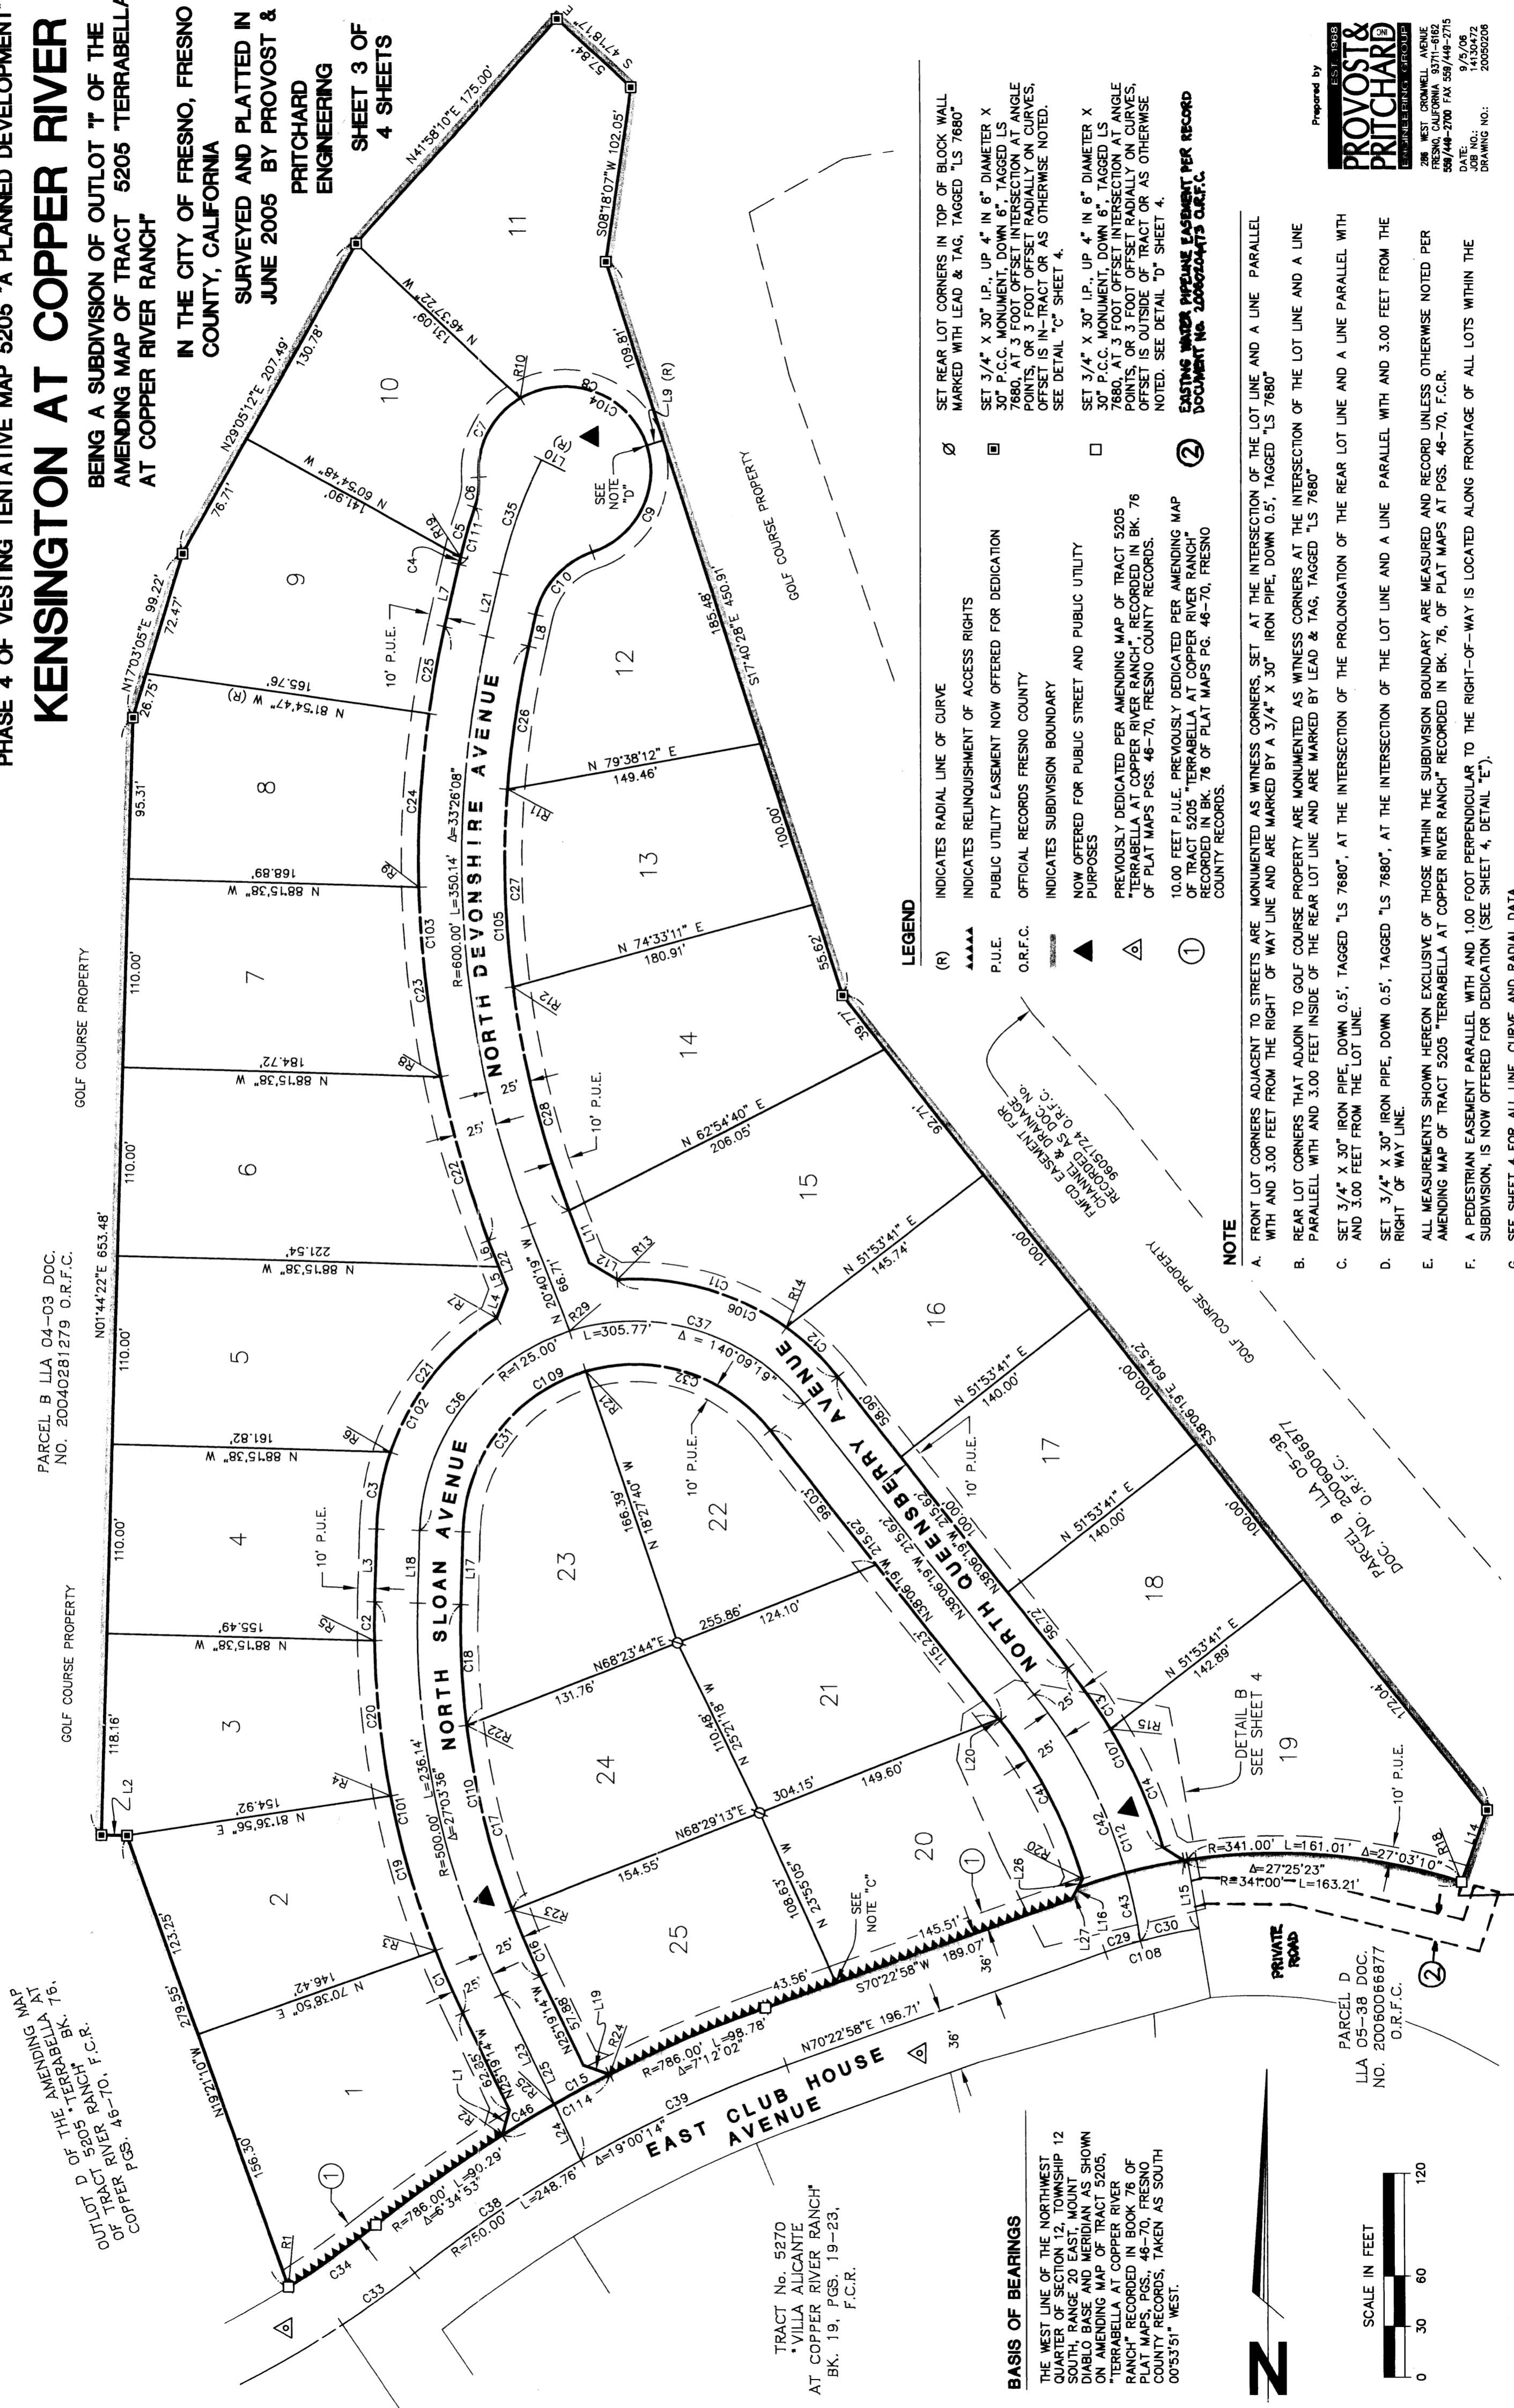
PHASE 4 OF VESTING TENTATIVE MAP 5205 "A PLANNED DEVELOPMENT"

KENSINGTON AT COPPER RIVER

BEING A SUBDIVISION OF OUTLOT "I" OF THE AMENDING MAP OF TRACT 5205 "TERRABELLA AT COPPER RIVER RANCH"

IN THE CITY OF FRESNO, FRESNO COUNTY, CALIFORNIA

SURVEYED AND PLATTED IN JUNE 2005 BY PROVOST & PRITCHARD ENGINEERING

SHEET 3 OF 4 SHEETS

LEGEND

| | |
|---|---|
| (R) | INDICATES RADIAL LINE OF CURVE |
| | INDICATES RELINQUISHMENT OF ACCESS RIGHTS |
| P.U.E. | PUBLIC UTILITY EASEMENT NOW OFFERED FOR DEDICATION |
| O.R.F.C. | OFFICIAL RECORDS FRESNO COUNTY |
| | INDICATES SUBDIVISION BOUNDARY |
| | NOW OFFERED FOR PUBLIC STREET AND PUBLIC UTILITY PURPOSES |
| | PREVIOUSLY DEDICATED PER AMENDING MAP OF TRACT 5205 "TERRABELLA AT COPPER RIVER RANCH", RECORDED IN BK. 76 OF PLAT MAPS PGS. 46-70, FRESNO COUNTY RECORDS. |
| ① | 10.00 FEET P.U.E. PREVIOUSLY DEDICATED PER AMENDING MAP OF TRACT 5205 "TERRABELLA AT COPPER RIVER RANCH" RECORDED IN BK. 76 OF PLAT MAPS PG. 46-70, FRESNO COUNTY RECORDS. |
| ∅ | SET REAR LOT CORNERS IN TOP OF BLOCK WALL MARKED WITH LEAD & TAG, TAGGED "LS 7680" |
| ▣ | SET 3/4" X 30" I.P., UP 4" IN 6" DIAMETER X 30" P.C.C. MONUMENT, DOWN 6", TAGGED LS 7680, AT 3 FOOT OFFSET INTERSECTION AT ANGLE POINTS, OR 3 FOOT OFFSET RADIALLY ON CURVES, OFFSET IS IN-TRACT OR AS OTHERWISE NOTED. SEE DETAIL "C" SHEET 4. |
| □ | SET 3/4" X 30" I.P., UP 4" IN 6" DIAMETER X 30" P.C.C. MONUMENT, DOWN 6", TAGGED LS 7680, AT 3 FOOT OFFSET INTERSECTION AT ANGLE POINTS, OR 3 FOOT OFFSET RADIALLY ON CURVES, OFFSET IS OUTSIDE OF TRACT OR AS OTHERWISE NOTED. SEE DETAIL "D" SHEET 4. |
| ② | EXISTING WATER PIPELINE EASEMENT PER RECORD DOCUMENT No. 2006024473 O.R.F.C. |

NOTE

A. FRONT LOT CORNERS ADJACENT TO STREETS ARE MONUMENTED AS WITNESS CORNERS, SET AT THE INTERSECTION OF THE LOT LINE AND A LINE PARALLEL WITH AND 3.00 FEET FROM THE RIGHT OF WAY LINE AND ARE MARKED BY A 3/4" X 30" IRON PIPE, DOWN 0.5', TAGGED "LS 7680"

B. REAR LOT CORNERS THAT ADJOIN TO GOLF COURSE PROPERTY ARE MONUMENTED AS WITNESS CORNERS AT THE INTERSECTION OF THE LOT LINE AND A LINE PARALLELL WITH AND 3.00 FEET INSIDE OF THE REAR LOT LINE AND ARE MARKED BY LEAD & TAG, TAGGED "LS 7680"

C. SET 3/4" X 30" IRON PIPE, DOWN 0.5', TAGGED "LS 7680", AT THE INTERSECTION OF THE PROLONGATION OF THE REAR LOT LINE AND A LINE PARALLEL WITH AND 3.00 FEET FROM THE LOT LINE.

D. SET 3/4" X 30" IRON PIPE, DOWN 0.5', TAGGED "LS 7680", AT THE INTERSECTION OF THE LOT LINE AND A LINE PARALLEL WITH AND 3.00 FEET FROM THE RIGHT OF WAY LINE.

E. ALL MEASUREMENTS SHOWN HEREON EXCLUSIVE OF THOSE WITHIN THE SUBDIVISION BOUNDARY ARE MEASURED AND RECORD UNLESS OTHERWISE NOTED PER AMENDING MAP OF TRACT 5205 "TERRABELLA AT COPPER RIVER RANCH" RECORDED IN BK. 76, OF PLAT MAPS AT PGS. 46-70, F.C.R.

F. A PEDESTRIAN EASEMENT PARALLEL WITH AND 1.00 FOOT PERPENDICULAR TO THE RIGHT-OF-WAY IS LOCATED ALONG FRONTAGE OF ALL LOTS WITHIN THE SUBDIVISION, IS NOW OFFERED FOR DEDICATION (SEE SHEET 4, DETAIL "E").

G. SEE SHEET 4 FOR ALL LINE, CURVE AND RADIAL DATA.

Prepared by
EST. 1968
PROVOST & PRITCHARD
ENGINEERING GROUP
286 WEST CROMWELL AVENUE
FRESNO, CALIFORNIA 93711-6162
559/449-2700 FAX 559/449-2715
DATE: 9/5/06
JOB NO.: 14130472
DRAWING NO.: 20050208

BASIS OF BEARINGS

THE WEST LINE OF THE NORTHWEST QUARTER OF SECTION 12, TOWNSHIP 12 SOUTH, RANGE 20 EAST, MOUNT DIABLO BASE AND MERIDIAN AS SHOWN ON AMENDING MAP OF TRACT 5205, "TERRABELLA AT COPPER RIVER RANCH" RECORDED IN BOOK 76 OF PLAT MAPS, PGS. 46-70, FRESNO COUNTY RECORDS, TAKEN AS SOUTH 00°53'51" WEST.

SCALE IN FEET
0 30 60 120

N

OUTLOT D OF THE AMENDING MAP OF TRACT 5205 "TERRABELLA AT COPPER RIVER RANCH" BK. 76, PGS. 46-70, F.C.R.

PARCEL B LLA 04-03 DOC. NO. 20040281279 O.R.F.C.

PARCEL B LLA 05-38 DOC. NO. 2006066877 O.R.F.C.

PARCEL D LLA 05-38 DOC. NO. 2006066877 O.R.F.C.

TRACT No. 5270 "VILLA ALICANTE AT COPPER RIVER RANCH" BK. 19, PGS. 19-23, F.C.R.

FMFCD EASEMENT FOR CHANNEL & DRAINAGE RECORDED AS DOC. No. 96051724 O.R.F.C.

GOLF COURSE PROPERTY
GOLF COURSE PROPERTY
GOLF COURSE PROPERTY
GOLF COURSE PROPERTY
GOLF COURSE PROPERTY

EAST CLUB HOUSE AVENUE
NORTH SLOAN AVENUE
NORTH DEVONSHIRE AVENUE
NORTH QUEENSBERRY AVENUE
PRIVATE ROAD

DETAIL B SEE SHEET 4
SEE NOTE "C"
SEE NOTE "D"

1 2 3 4 5 6 7 8 9 10 11 12 13 14 15 16 17 18 19 20 21 22 23 24 25

N19°21'10"W 279.55' 156.30' 123.25'
N 70°38'50" E 146.42'
N 81°36'56" E 154.92'
N 88°15'38" W 155.49'
N 88°15'38" W 161.82'
N 88°15'38" W 221.54'
N 88°15'38" W 184.72'
N 88°15'38" W 168.89'
N 81°54'47" W (R) 165.76'
N 60°54'48" W 141.90'
N 46°37'22" W 131.09'
N01°44'22"E 653.48'
118.16' 110.00' 110.00' 110.00' 110.00' 95.31' 26.75'
N17°03'05"E 99.22' 72.47'
N29°05'12"E 207.49' 76.71' 130.78'
N41°58'10"E 175.00'
S 47°18'17" E 57.84'
S08°18'07"W 102.05'
109.81'
S17°40'28"E 450.91' 185.48' 100.00' 55.62'
N 79°38'12" E 149.46'
N 74°33'11" E 180.91'
N 62°54'40" E 206.05'
N 51°53'41" E 145.74'
N 51°53'41" E 140.00'
N 51°53'41" E 140.00'
N 51°53'41" E 142.89'
S38°06'19"E 604.52' 39.71' 92.71' 100.00' 100.00' 100.00' 172.04'
R=600.00' L=350.14' Δ=33°26'08"
R=500.00' L=236.14' Δ=27°03'36"
R=125.00' L=305.77' Δ = 140°09'19"
N 20°40'19" W 66.71'
N38°06'19"W 215.62' 100.00' 58.90' 99.03' 115.23' 56.72'
N38°06'19"W 215.62'
N25°19'14"W 57.88'
N25°19'14"W 62.85'
N 18°27'40" W 166.39'
N68°23'44"E 255.86' 131.76' 124.10'
N 25°21'18" W 110.48'
N68°29'13"E 304.15' 154.55' 149.60'
N 23°55'05" W 108.63'
S70°22'58"W 189.07' 145.51' 43.56'
N70°22'58"E 196.71'
R=786.00' L=98.78' Δ=7°12'02"
R=786.00' L=90.29' Δ=6°34'53"
R=750.00' L=248.76' Δ=19°00'14"
R=341.00' L=161.01' Δ=27°03'10"
Δ=27°25'23" R=341.00' L=163.21'
25' 25' 25' 25' 25' 25' 36' 36'
10' P.U.E.
R1 R2 R3 R4 R5 R6 R7 R8 R9 R10 R11 R12 R13 R14 R15 R18 R19 R20 R21 R22 R23 R24 R29
L1 L2 L3 L4 L5 L6 L7 L8 L9 (R) L10 (R) L11 L12 L14 L15 L16 L17 L18 L19 L20 L21 L22 L23 L24 L25 L26 L27
C1 C2 C3 C4 C5 C6 C7 C8 C9 C10 C11 C12 C13 C14 C15 C16 C17 C18 C19 C20 C21 C22 C23 C24 C25 C26 C27 C28 C29 C30 C31 C32 C33 C34 C35 C36 C37 C38 C39 C41 C42 C43 C46 C101 C102 C103 C104 C105 C106 C107 C108 C109 C110 C111 C112 C114